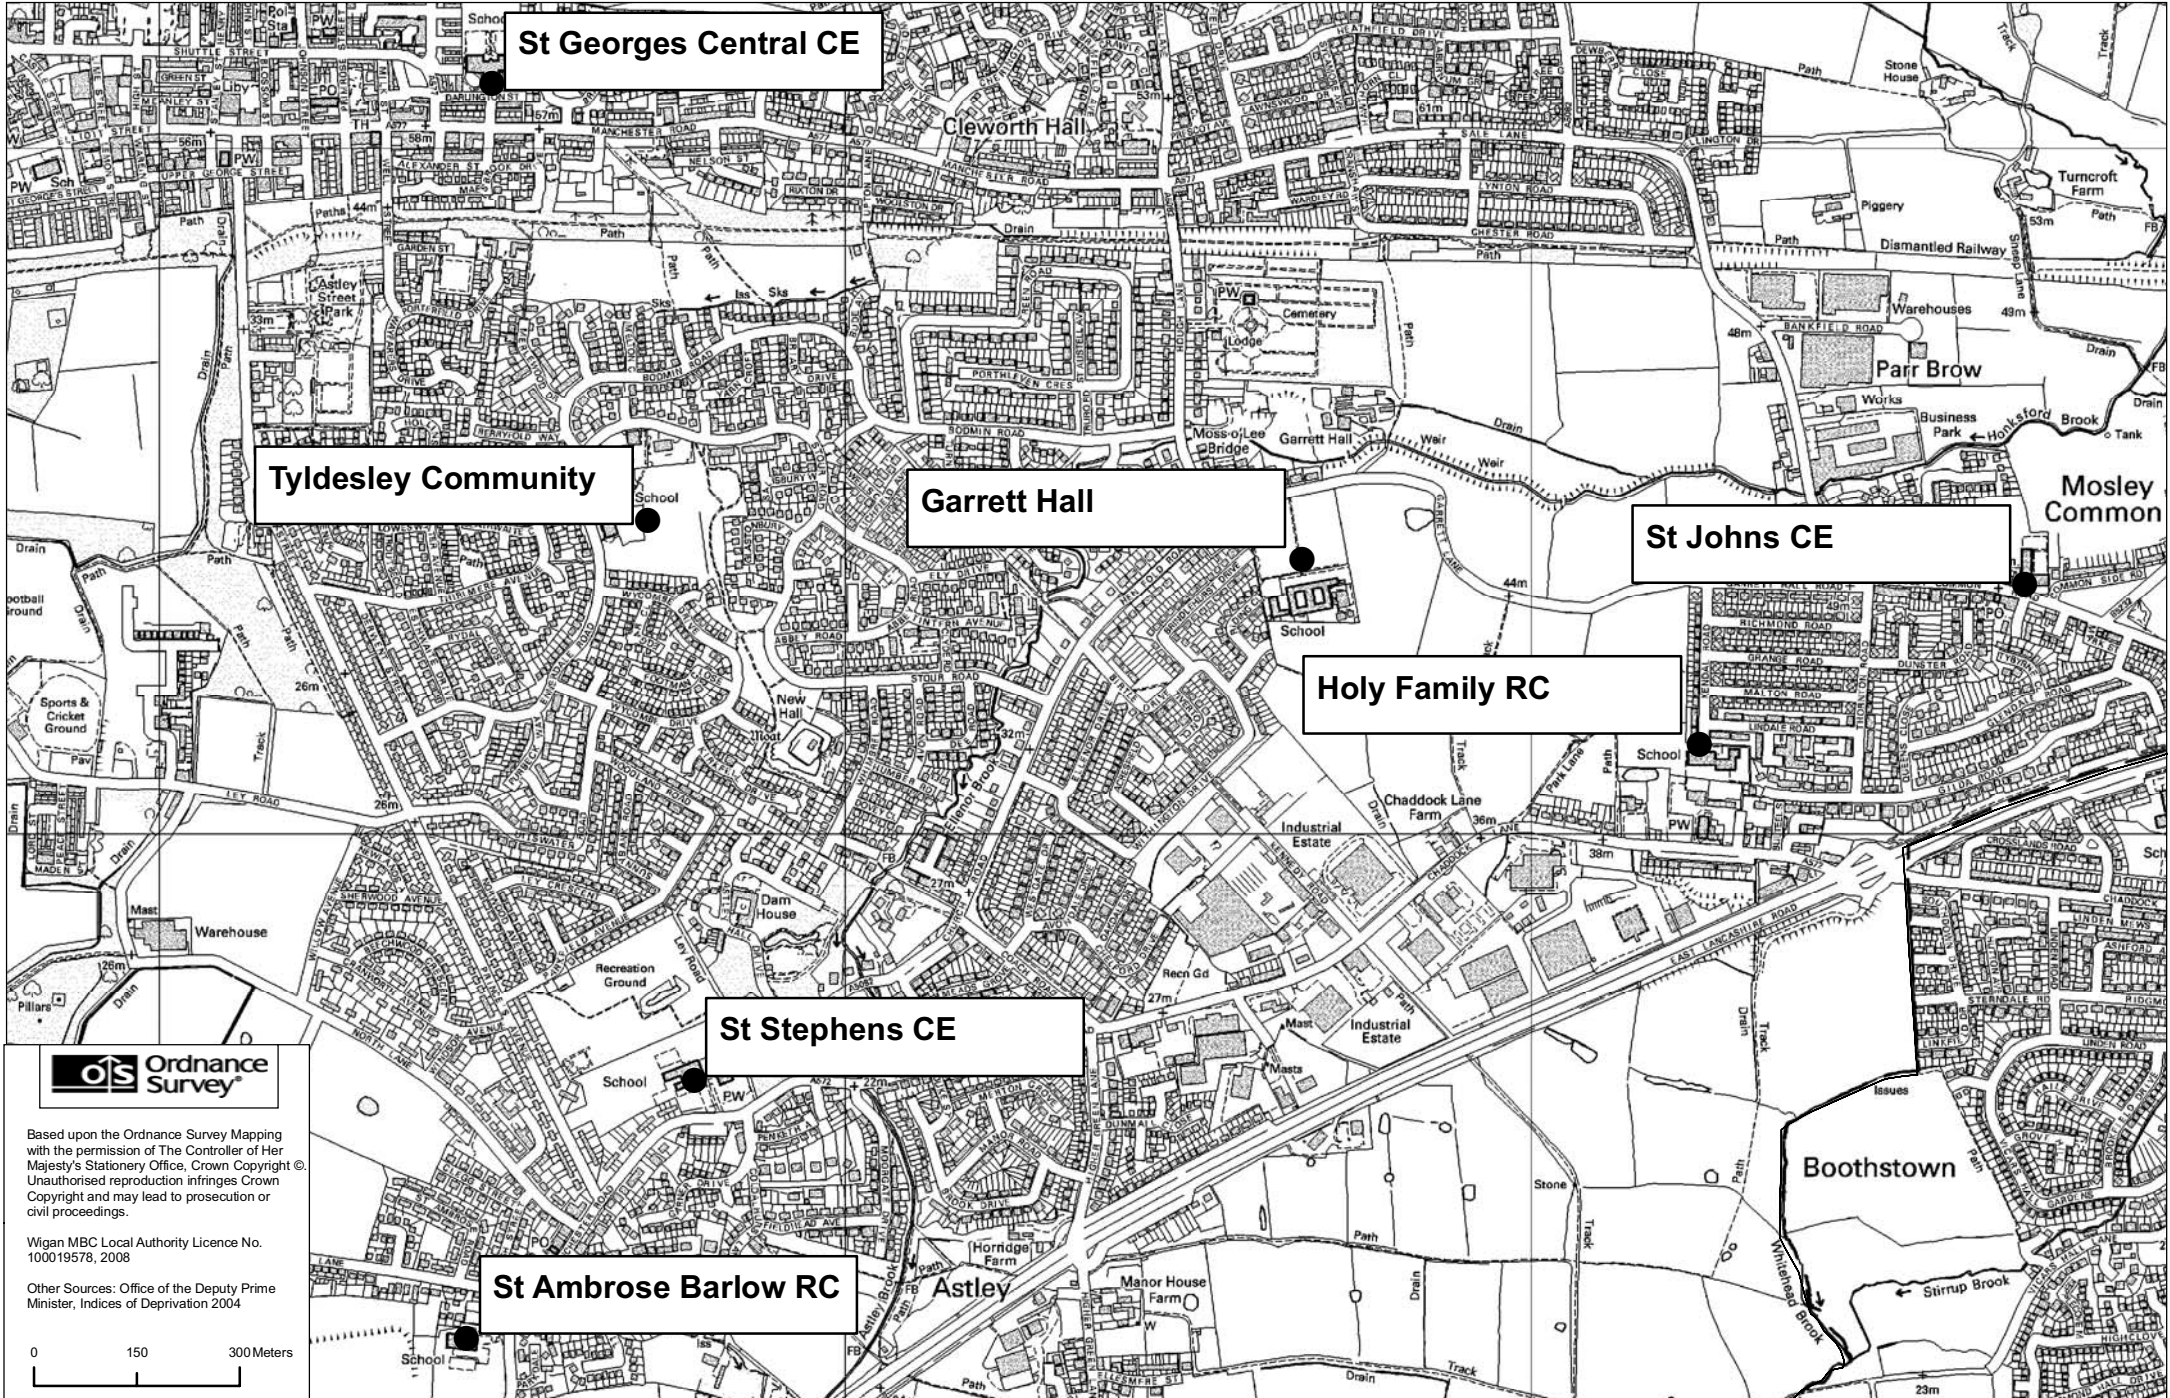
St Georges Central CE

Tyldesley Community

Garrett Hall

St Johns CE

Holy Family RC

St Stephens CE

St Ambrose Barlow RC

Cleworth Hall

Parr Brow

Mosley Common

Boothstown

Astley

Ordnance Survey

Based upon the Ordnance Survey Mapping with the permission of The Controller of Her Majesty's Stationery Office, Crown Copyright ©. Unauthorised reproduction infringes Crown Copyright and may lead to prosecution or civil proceedings.

Wigan MBC Local Authority Licence No. 100019578, 2008

Other Sources: Office of the Deputy Prime Minister, Indices of Deprivation 2004

0 150 300 Meters

School
Shuttle Street
Manchester Road
Sale Lane
Lynton Road
Chester Road
Dismantled Railway
Turncroft Farm
Piggery
Warehouses
Bankfield Road
Works
Business Park
Honksford Brook
Tank
Drain
Path
Track
Stone House
Cemetery
Lodge
Moss-o'-Lee Bridge
Garrett Hall
Weir
Garrett Lane
Astley Street Park
Bodmin Road
Porthleven Cres
Ely Drive
Abbey Road
Stour Road
New Hall
Moat
Ley Road
Sports & Cricket Ground
Pav
Warehouse
Mast
Pillars
Recreation Ground
Dam House
Industrial Estate
Chaddock Lane Farm
Recn Gd
Masts
East Lancashire Road
Richmond Road
Grange Road
Malton Road
Lindale Road
Dunster Road
Park Lane
North Lane
Horridge Farm
Manor House Farm
Stone
Whitehead Brook
Stirrup Brook
Astley Brook
Sherwood Avenue
Wycombe Drive
Sluices
Issues
PW
PO
Liby
TH
Sch
FB
44m
56m
57m
58m
33m
26m
32m
27m
22m
36m
38m
44m
48m
49m
53m
61m
23m